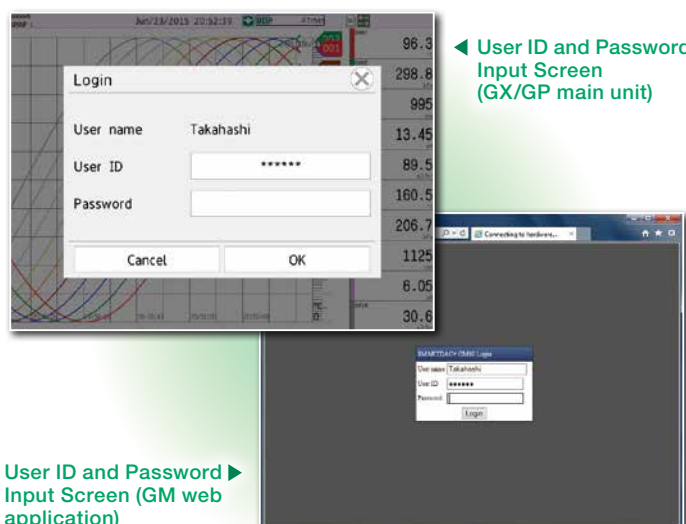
Jun/23/2015 20:52:39

96.3

298.8

995

13.45

89.5

160.5

206.7

1125

8.05

30.6

Login

User name Takahashi

User ID ******

Password

Cancel

OK

◀ User ID and Password Input Screen (GX/GP main unit)

Connecting to hardware...

SMARTDAC+ GM10 Login

User name Takahashi

User ID ••••••

Password

Login

User ID and Password ▶ Input Screen (GM web application)